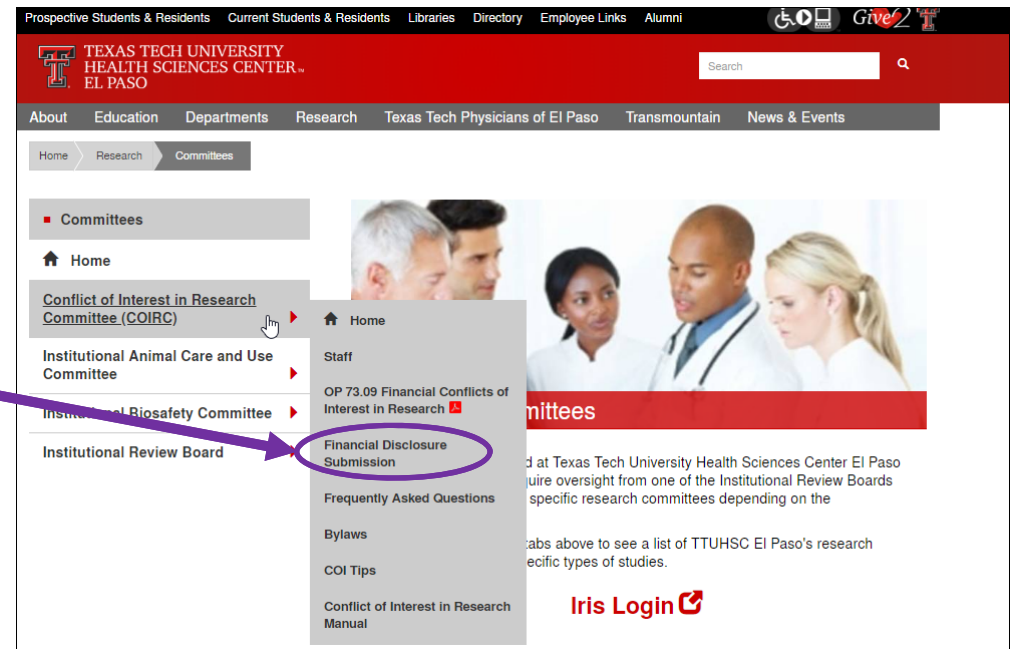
Prospective Students & Residents Current Students & Residents Libraries Directory Employee Links Alumni

Give2

TEXAS TECH UNIVERSITY HEALTH SCIENCES CENTER™ EL PASO

Search

About Education Departments Research Texas Tech Physicians of El Paso Transmountain News & Events

Home Research Committees

Committees

Home

Conflict of Interest in Research Committee (COIRC)

Institutional Animal Care and Use Committee

Institutional Biosafety Committee

Institutional Review Board

Home

Staff

OP 73.09 Financial Conflicts of Interest in Research

Financial Disclosure Submission

Frequently Asked Questions

Bylaws

COI Tips

Conflict of Interest in Research Manual

mittees

d at Texas Tech University Health Sciences Center El Paso quire oversight from one of the Institutional Review Boards specific research committees depending on the

tabs above to see a list of TTUHSC El Paso's research ecific types of studies.

Iris Login